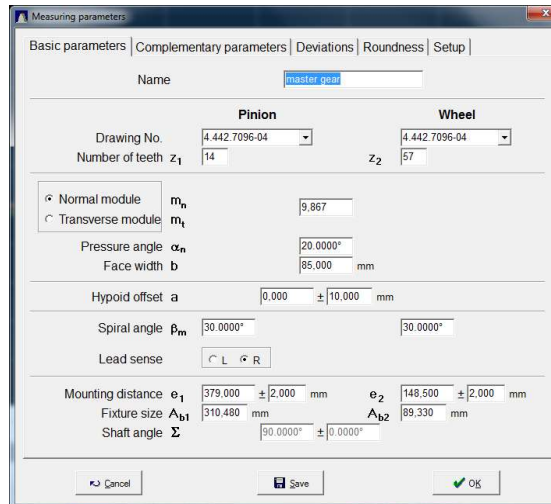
Measuring parameters

Basic parameters | Complementary parameters | Deviations | Roundness | Setup

Name master gear

Pinion Wheel

Drawing No. 4.442.7096-04 4.442.7096-04

Number of teeth $z_1$ 14 $z_2$ 57

Normal module $m_n$ 9,867

Transverse module $m_t$

Pressure angle $\alpha_n$ 20.0000°

Face width b 85,000 mm

Hypoid offset a 0,000 ± 10,000 mm

Spiral angle $\beta_m$ 30.0000° 30.0000°

Lead sense L R

Mounting distance $e_1$ 379,000 ± 2,000 mm $e_2$ 148,500 ± 2,000 mm

Fixture size $A_{b1}$ 310,480 mm $A_{b2}$ 89,330 mm

Shaft angle $\Sigma$ 90.0000° ± 0.0000°

Cancel Save OK